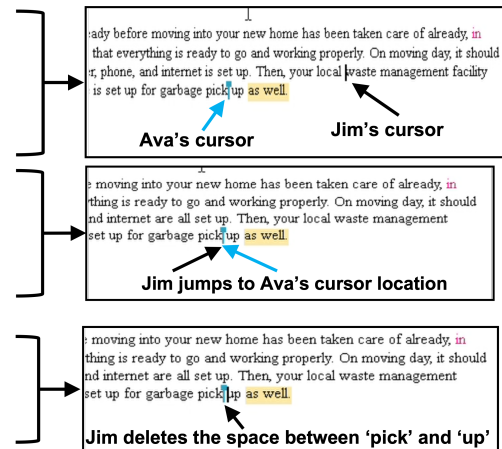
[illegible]eady before moving into your new home has been taken care of already, in that everything is ready to go and working properly. On moving day, it should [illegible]r, phone, and internet is set up. Then, your local waste management facility is set up for garbage pick up as well.

Ava's cursor

Jim's cursor

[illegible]e moving into your new home has been taken care of already, in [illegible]thing is ready to go and working properly. On moving day, it should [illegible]nd internet are all set up. Then, your local waste management set up for garbage pick up as well.

Jim jumps to Ava's cursor location

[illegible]e moving into your new home has been taken care of already, in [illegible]thing is ready to go and working properly. On moving day, it should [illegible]nd internet are all set up. Then, your local waste management set up for garbage pickup as well.

Jim deletes the space between 'pick' and 'up'